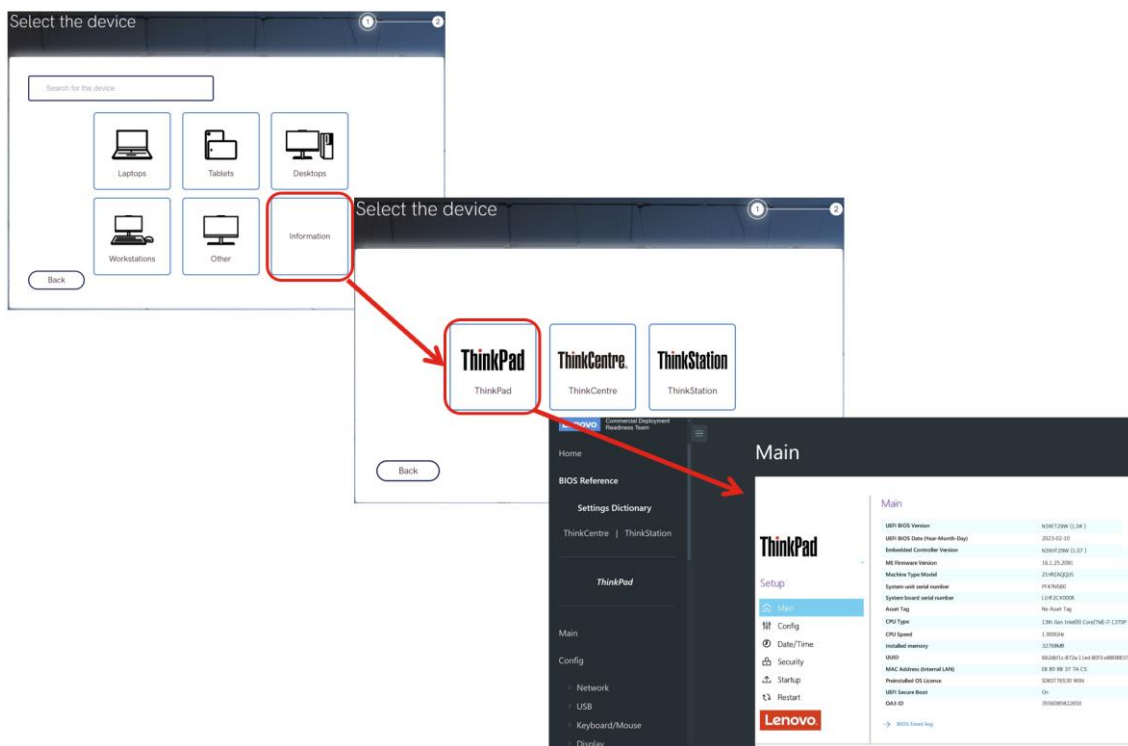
Select the device

1 2

Search for the device

Laptops

Tablets

Desktops

Workstations

Other

Information

Back

Select the device

1 2

ThinkPad
ThinkPad

ThinkCentre
ThinkCentre

ThinkStation
ThinkStation

Back

Lenovo Commercial Deployment Readiness Team

Home

BIOS Reference

Settings Dictionary

ThinkCentre | ThinkStation

ThinkPad

Main

Config

Network

USB

Keyboard/Mouse

Display

Main

ThinkPad

Setup

Main

Config

Date/Time

Security

Startup

Restart

Lenovo

Main

| | |
|---|---|
| UEFI BIOS Version | N3XET29W (1.04 ) |
| UEFI BIOS Date (Year-Month-Day) | 2023-02-10 |
| Embedded Controller Version | N3XHT29W (1.07 ) |
| ME Firmware Version | 16.1.25.2091 |
| Machine Type Model | 21HEAQQUS |
| System-unit serial number | PF47N580 |
| System board serial number | L1HF2CX000K |
| Asset Tag | No Asset Tag |
| CPU Type | 13th Gen Intel(R) Core(TM) i7-1370P |
| CPU Speed | 1.90GHz |
| Installed memory | 32768MB |
| UUID | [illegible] |
| MAC Address (Internal LAN) | E8 80 88 37 7A C5 |
| Preinstalled OS License | SDK0T76530 WIN |
| UEFI Secure Boot | On |
| DA3 ID | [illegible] |

BIOS Event log